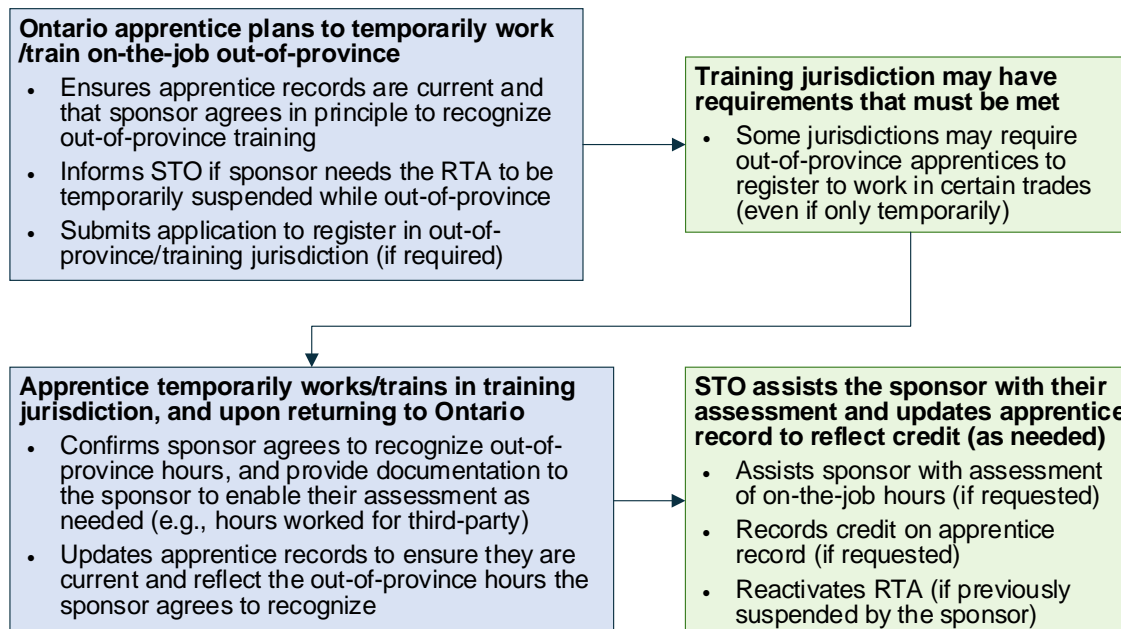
**Ontario apprentice plans to temporarily work /train on-the-job out-of-province**

- Ensures apprentice records are current and that sponsor agrees in principle to recognize out-of-province training
- Informs STO if sponsor needs the RTA to be temporarily suspended while out-of-province
- Submits application to register in out-of-province/training jurisdiction (if required)

**Training jurisdiction may have requirements that must be met**

- Some jurisdictions may require out-of-province apprentices to register to work in certain trades (even if only temporarily)

**Apprentice temporarily works/trains in training jurisdiction, and upon returning to Ontario**

- Confirms sponsor agrees to recognize out-of-province hours, and provide documentation to the sponsor to enable their assessment as needed (e.g., hours worked for third-party)
- Updates apprentice records to ensure they are current and reflect the out-of-province hours the sponsor agrees to recognize

**STO assists the sponsor with their assessment and updates apprentice record to reflect credit (as needed)**

- Assists sponsor with assessment of on-the-job hours (if requested)
- Records credit on apprentice record (if requested)
- Reactivates RTA (if previously suspended by the sponsor)